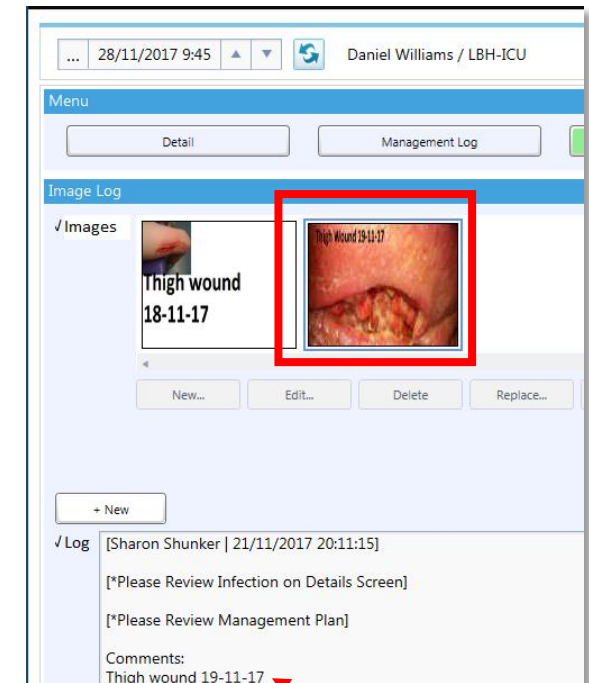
... 28/11/2017 9:45 ▲ ▼ Daniel Williams / LBH-ICU

Menu

Detail

Management Log

Image Log

√Images

Thigh wound 18-11-17

Thigh Wound 19-11-17

New...

Edit...

Delete

Replace...

+ New

√Log [Sharon Shunker | 21/11/2017 20:11:15]

[*Please Review Infection on Details Screen]

[*Please Review Management Plan]

Comments:
Thigh wound 19-11-17